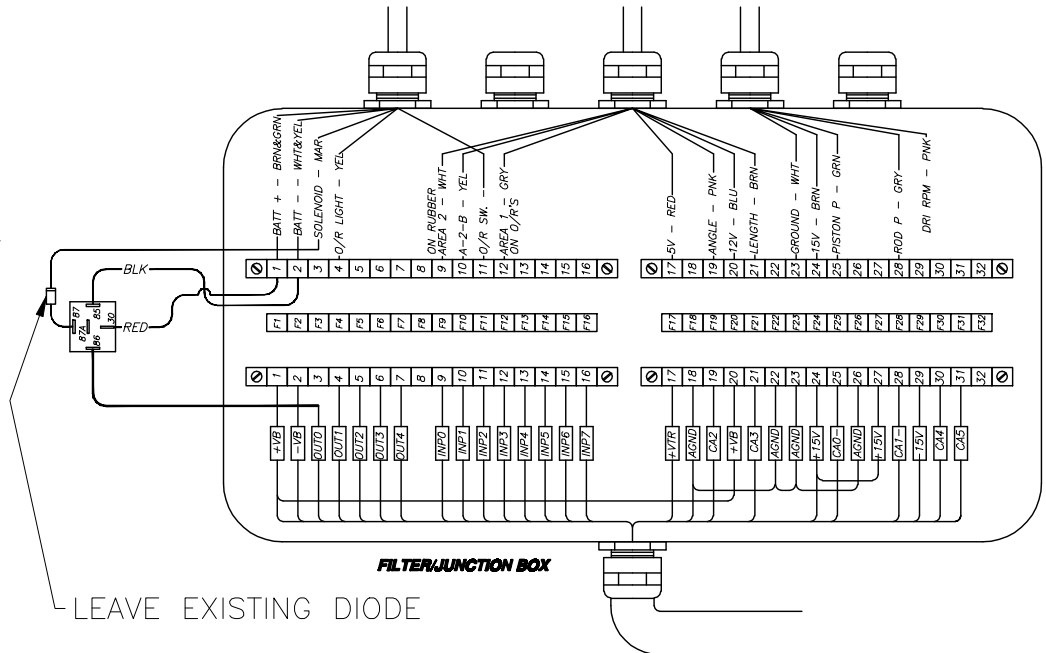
BATT + - BRN&GRN
BATT - - WHT&YEL
SOLENOID - MAR
O/R LIGHT - YEL
ON RUBBER
AREA 2 - WHT
A-2-B - YEL
O/R SW. -
AREA 1 - GRY
ON O/R'S
5V - RED
ANGLE - PNK
12V - BLU
LENGTH - BRN
GROUND - WHT
15V - BRN
PISTON P - GRN
ROD P - GRY
DRI RPM - PNK

BLK
RED
87
87A
85
30
86

| 1 | 2 | 3 | 4 | 5 | 6 | 7 | 8 | 9 | 10 | 11 | 12 | 13 | 14 | 15 | 16 | 17 | 18 | 19 | 20 | 21 | 22 | 23 | 24 | 25 | 26 | 27 | 28 | 29 | 30 | 31 | 32 |
|---|---|---|---|---|---|---|---|---|---|---|---|---|---|---|---|---|---|---|---|---|---|---|---|---|---|---|---|---|---|---|---|
| F1 | F2 | F3 | F4 | F5 | F6 | F7 | F8 | F9 | F10 | F11 | F12 | F13 | F14 | F15 | F16 | F17 | F18 | F19 | F20 | F21 | F22 | F23 | F24 | F25 | F26 | F27 | F28 | F29 | F30 | F31 | F32 |
| 1 | 2 | 3 | 4 | 5 | 6 | 7 | 8 | 9 | 10 | 11 | 12 | 13 | 14 | 15 | 16 | 17 | 18 | 19 | 20 | 21 | 22 | 23 | 24 | 25 | 26 | 27 | 28 | 29 | 30 | 31 | 32 |

+VB
-VB
OUT0
OUT1
OUT2
OUT3
OUT4
INP0
INP1
INP2
INP3
INP4
INP5
INP6
INP7
+VTR
AGND
CA2
+VB
CA3
AGND
AGND
+15V
CA0-
AGND
+15V
CA1-
-15V
CA4
CA5

FILTER/JUNCTION BOX

LEAVE EXISTING DIODE